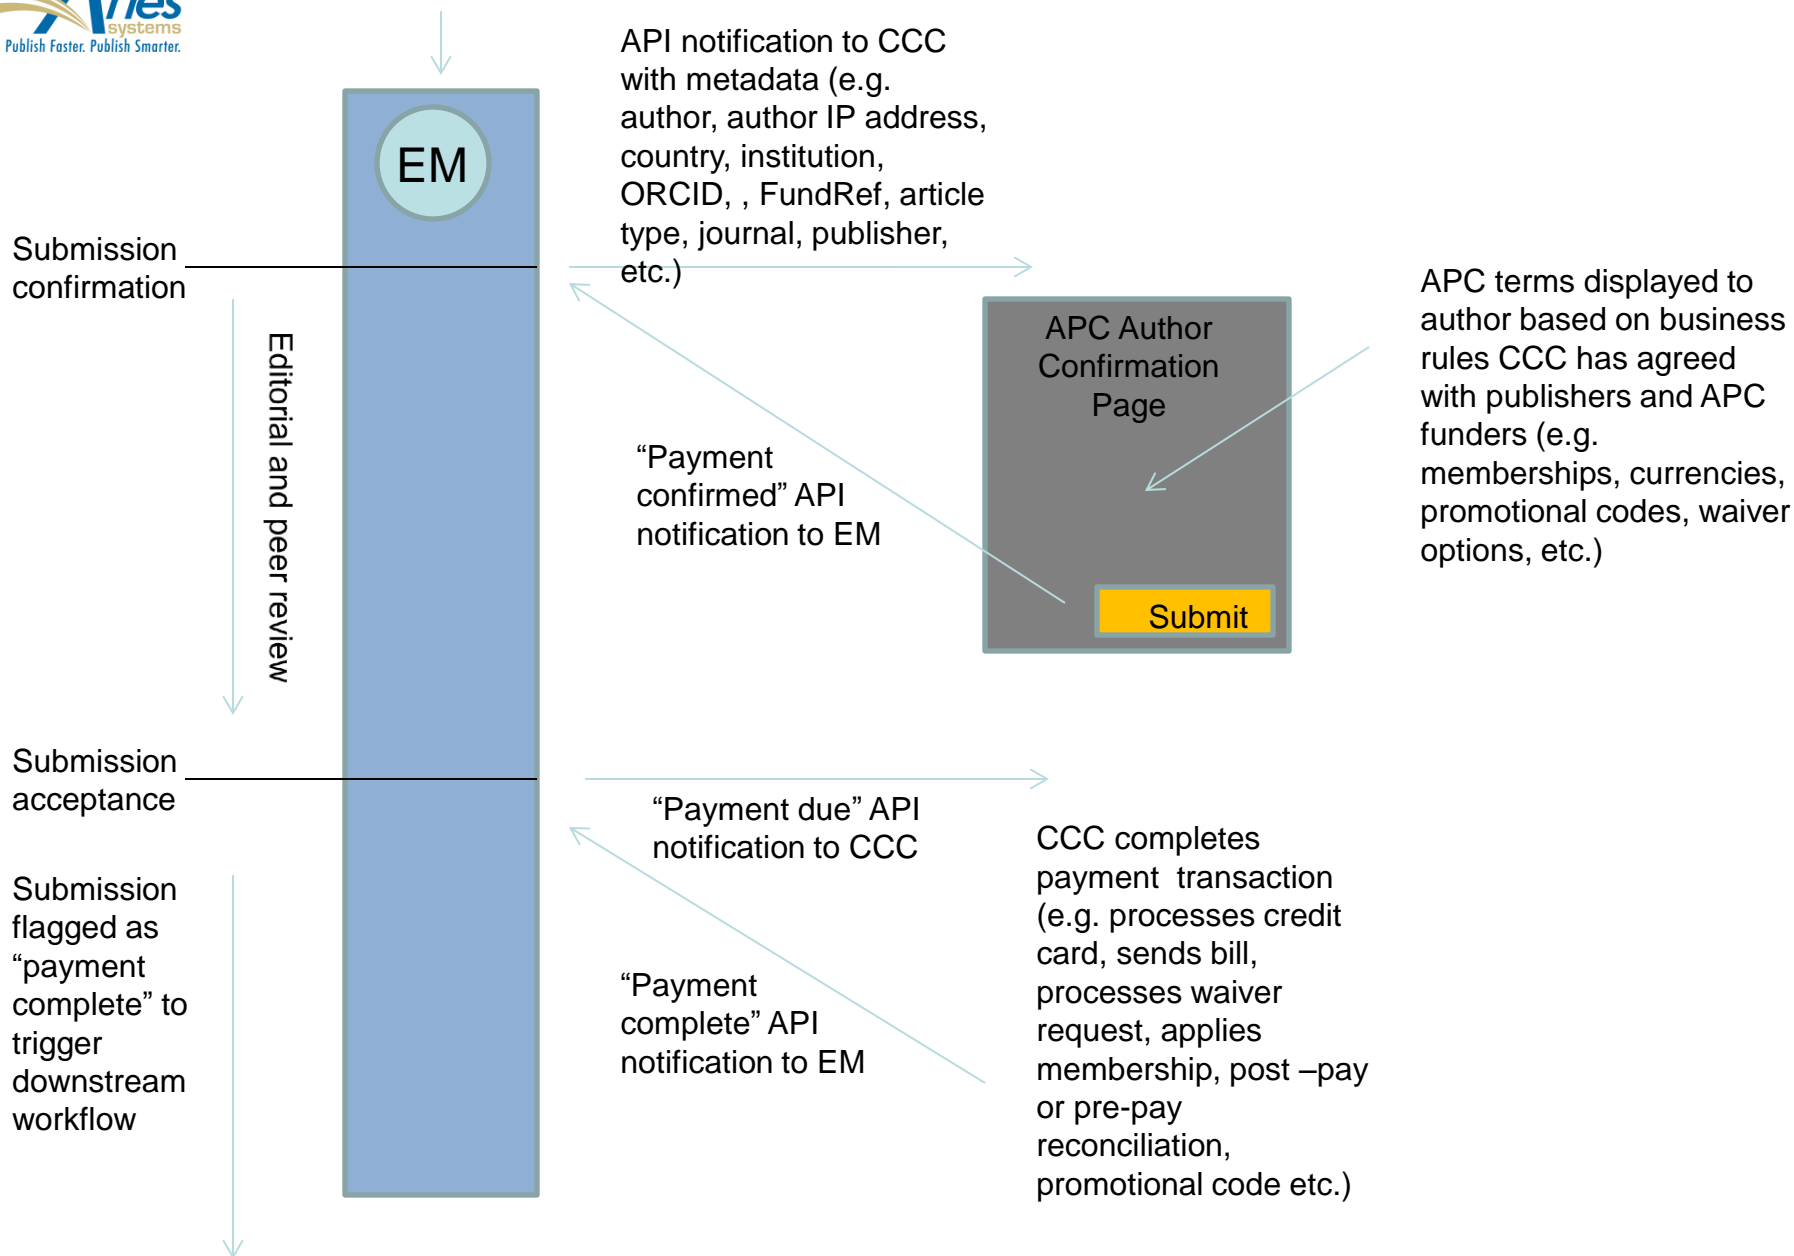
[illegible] systems
Publish Faster. Publish Smarter.

EM

API notification to CCC with metadata (e.g. author, author IP address, country, institution, ORCID, , FundRef, article type, journal, publisher, etc.)

Submission confirmation

APC Author Confirmation Page

Submit

APC terms displayed to author based on business rules CCC has agreed with publishers and APC funders (e.g. memberships, currencies, promotional codes, waiver options, etc.)

“Payment confirmed” API notification to EM

Editorial and peer review

Submission acceptance

“Payment due” API notification to CCC

CCC completes payment transaction (e.g. processes credit card, sends bill, processes waiver request, applies membership, post –pay or pre-pay reconciliation, promotional code etc.)

Submission flagged as “payment complete” to trigger downstream workflow

“Payment complete” API notification to EM